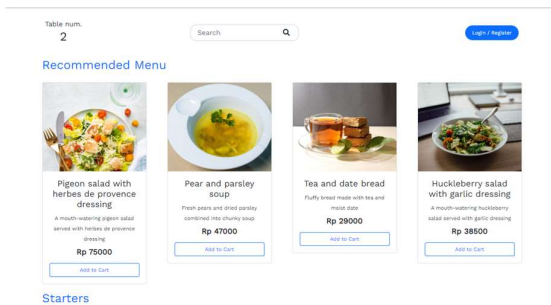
Table num.
2

Search

Login / Register

Recommended Menu

Pigeon salad with herbes de provence dressing

A mouth-watering pigeon salad served with herbes de provence dressing

Rp 75000

Add to Cart

Pear and parsley soup

Fresh pears and dried parsley combined into chunky soup

Rp 47000

Add to Cart

Tea and date bread

Fluffy bread made with tea and maple date

Rp 29000

Add to Cart

Huckleberry salad with garlic dressing

A mouth-watering huckleberry salad served with garlic dressing

Rp 38500

Add to Cart

Starters